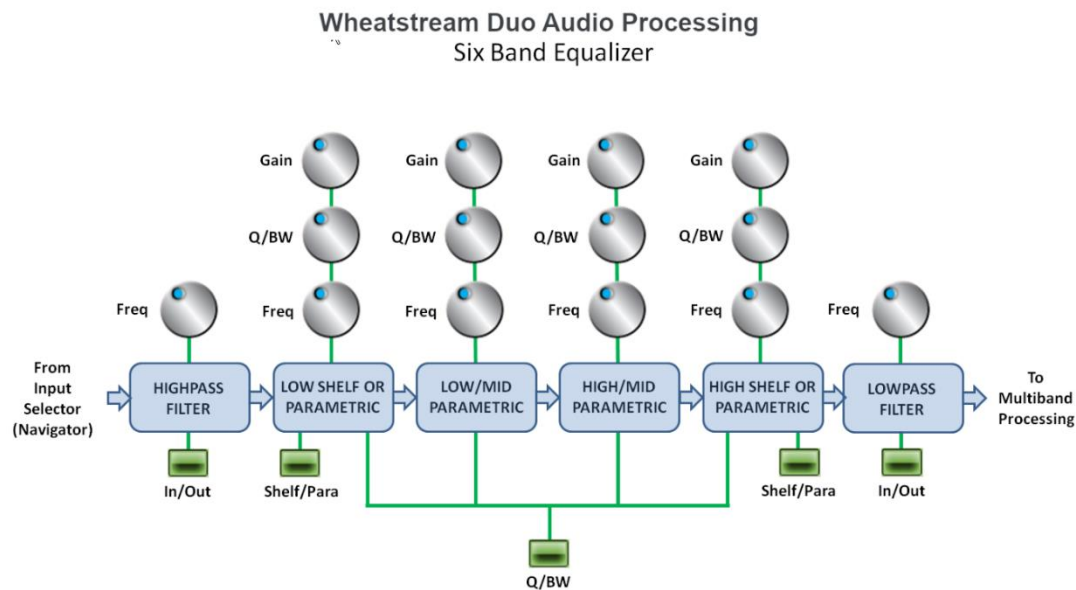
Wheatstream Duo Audio Processing
Six Band Equalizer

Gain
Gain
Gain
Gain

Q/BW
Q/BW
Q/BW
Q/BW

Freq
Freq
Freq
Freq
Freq
Freq

From Input Selector (Navigator)

HIGHPASS FILTER

LOW SHELF OR PARAMETRIC

LOW/MID PARAMETRIC

HIGH/MID PARAMETRIC

HIGH SHELF OR PARAMETRIC

LOWPASS FILTER

To Multiband Processing

In/Out
Shelf/Para
Shelf/Para
In/Out

Q/BW